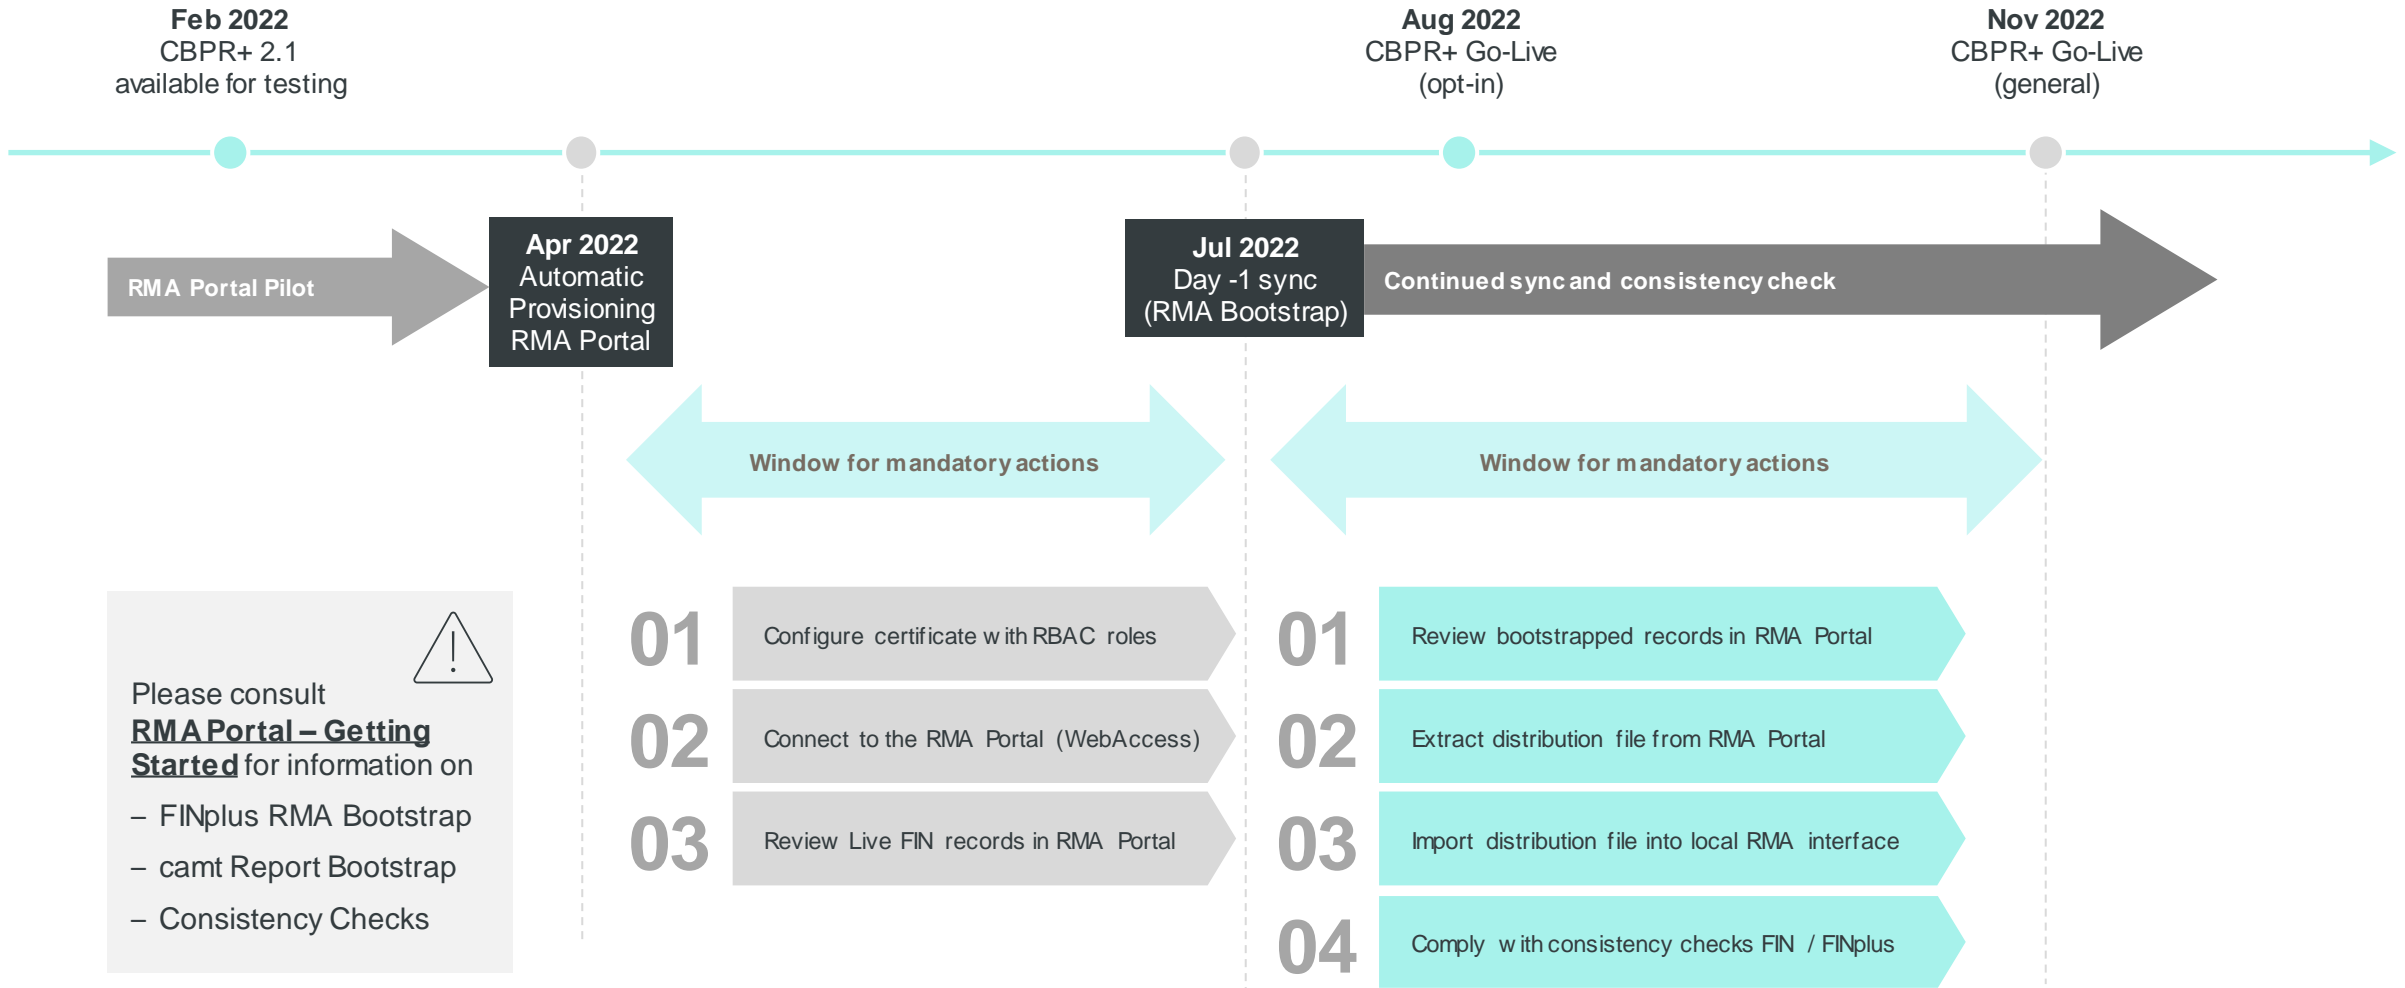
Feb 2022
CBPR+ 2.1
available for testing

Aug 2022
CBPR+ Go-Live
(opt-in)

Nov 2022
CBPR+ Go-Live
(general)

RMA Portal Pilot

Apr 2022
Automatic Provisioning RMA Portal

Jul 2022
Day -1 sync
(RMA Bootstrap)

Continued sync and consistency check

Window for mandatory actions

Window for mandatory actions

Please consult
RMA Portal – Getting Started for information on
– FINplus RMA Bootstrap
– camt Report Bootstrap
– Consistency Checks

01 Configure certificate with RBAC roles
02 Connect to the RMA Portal (WebAccess)
03 Review Live FIN records in RMA Portal

01 Review bootstrapped records in RMA Portal
02 Extract distribution file from RMA Portal
03 Import distribution file into local RMA interface
04 Comply with consistency checks FIN / FINplus